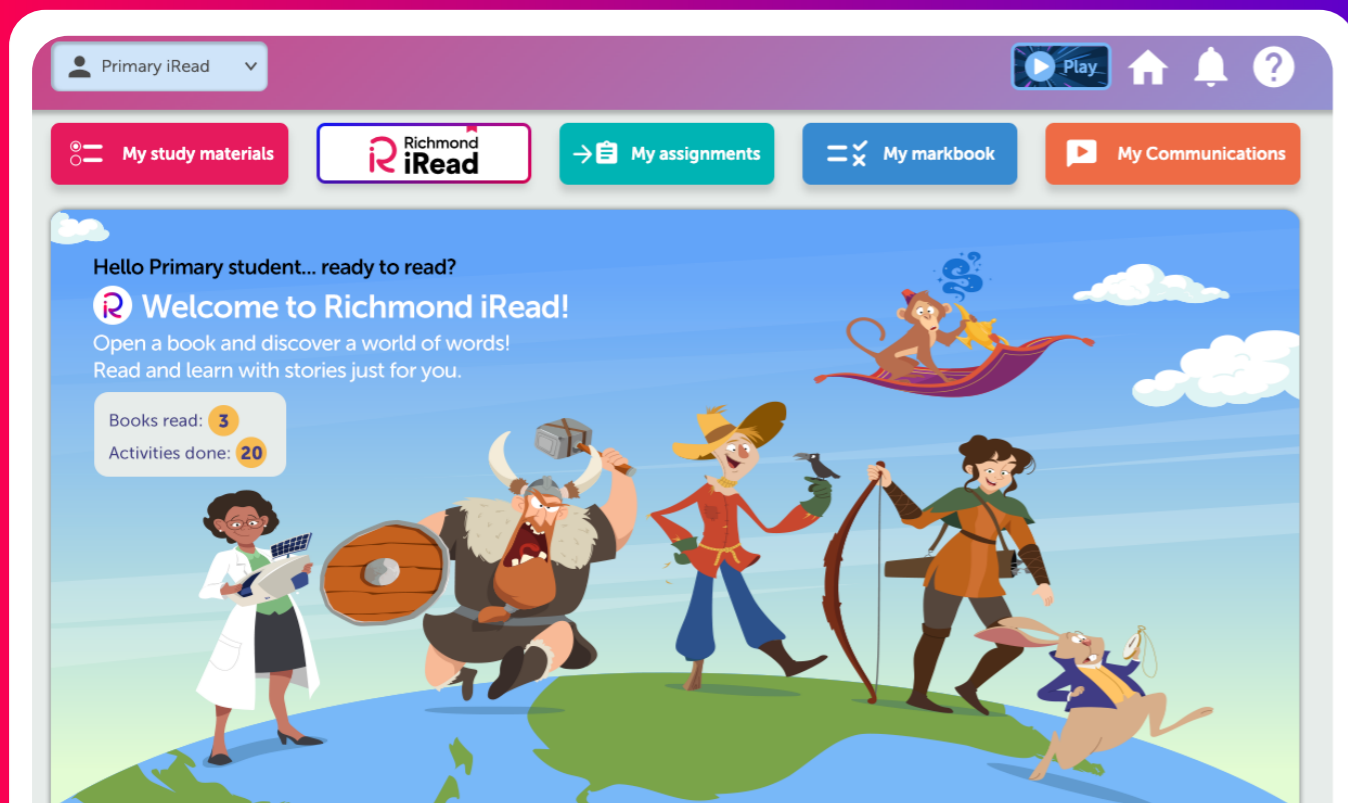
Primary iRead

Play

My study materials

Richmond iRead

My assignments

My markbook

My Communications

Hello Primary student... ready to read?

Welcome to Richmond iRead!

Open a book and discover a world of words!
Read and learn with stories just for you.

Books read: 3
Activities done: 20